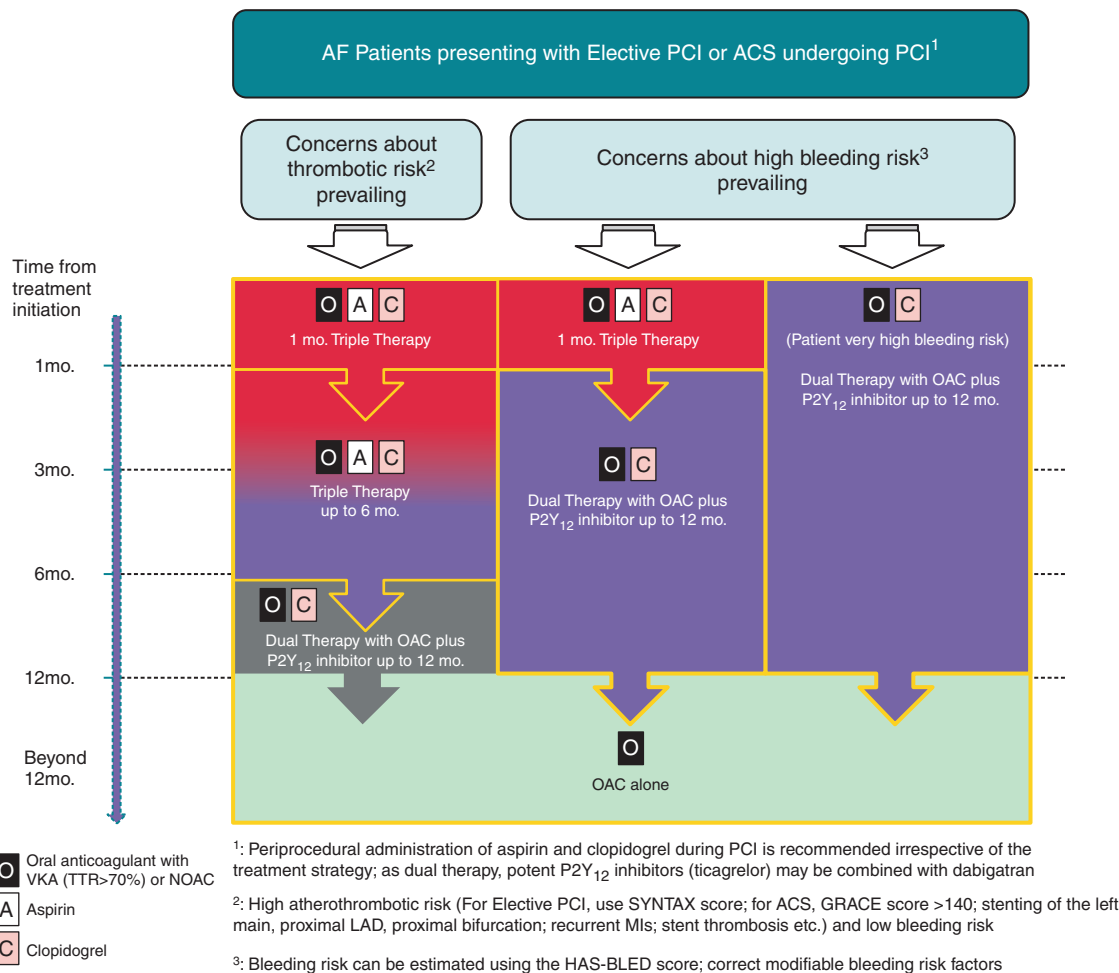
AF Patients presenting with Elective PCI or ACS undergoing PCI$^1$

Concerns about thrombotic risk$^2$ prevailing

Concerns about high bleeding risk$^3$ prevailing

Time from treatment initiation

1mo.

3mo.

6mo.

12mo.

Beyond 12mo.

O A C

1 mo. Triple Therapy

O A C

1 mo. Triple Therapy

O C

(Patient very high bleeding risk)

Dual Therapy with OAC plus P2Y$_{12}$ inhibitor up to 12 mo.

O A C

Triple Therapy up to 6 mo.

O C

Dual Therapy with OAC plus P2Y$_{12}$ inhibitor up to 12 mo.

O C

Dual Therapy with OAC plus P2Y$_{12}$ inhibitor up to 12 mo.

O

OAC alone

O Oral anticoagulant with VKA (TTR>70%) or NOAC

A Aspirin

C Clopidogrel

$^1$: Periprocedural administration of aspirin and clopidogrel during PCI is recommended irrespective of the treatment strategy; as dual therapy, potent P2Y$_{12}$ inhibitors (ticagrelor) may be combined with dabigatran

$^2$: High atherothrombotic risk (For Elective PCI, use SYNTAX score; for ACS, GRACE score >140; stenting of the left main, proximal LAD, proximal bifurcation; recurrent MIs; stent thrombosis etc.) and low bleeding risk

$^3$: Bleeding risk can be estimated using the HAS-BLED score; correct modifiable bleeding risk factors